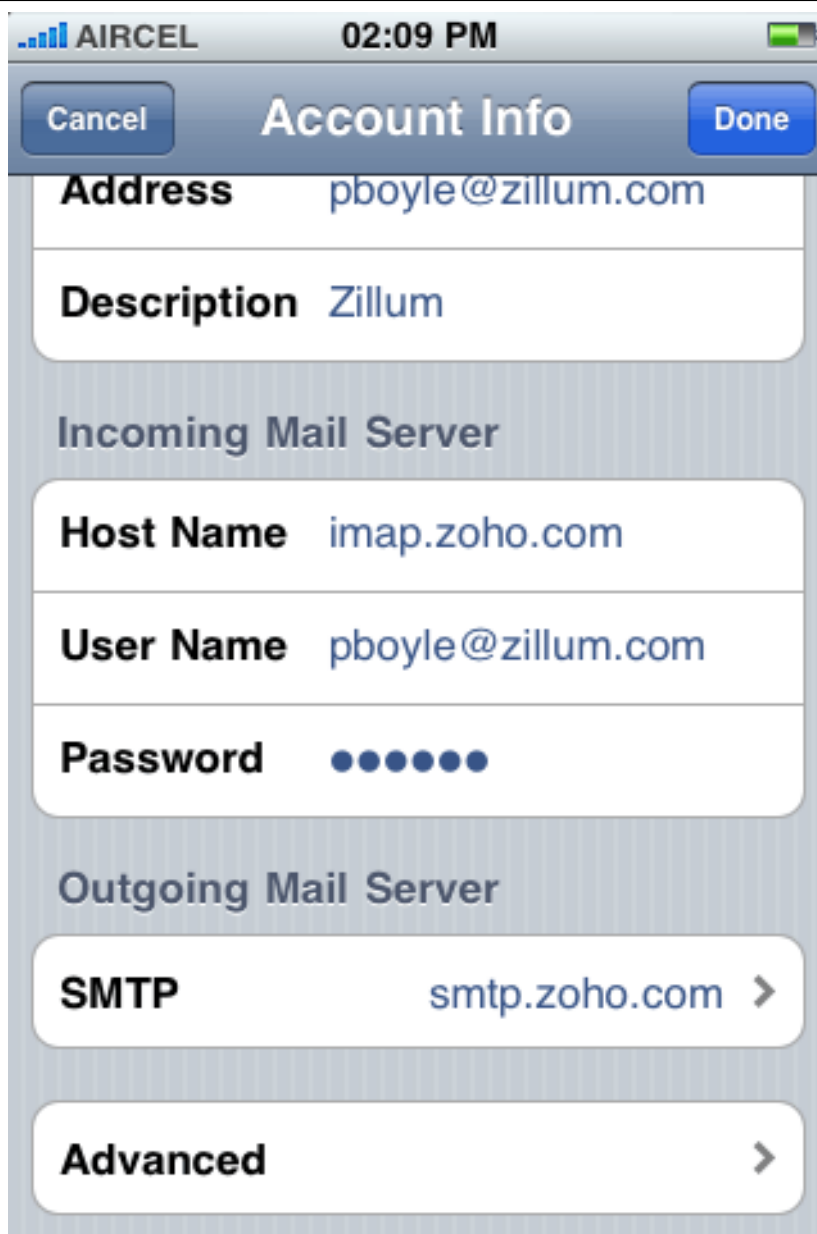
AIRCEL 02:09 PM

Cancel Account Info Done

Address pboyle@zillum.com

Description Zillum

Incoming Mail Server

Host Name imap.zoho.com

User Name pboyle@zillum.com

Password ●●●●●●

Outgoing Mail Server

SMTP smtp.zoho.com >

Advanced >